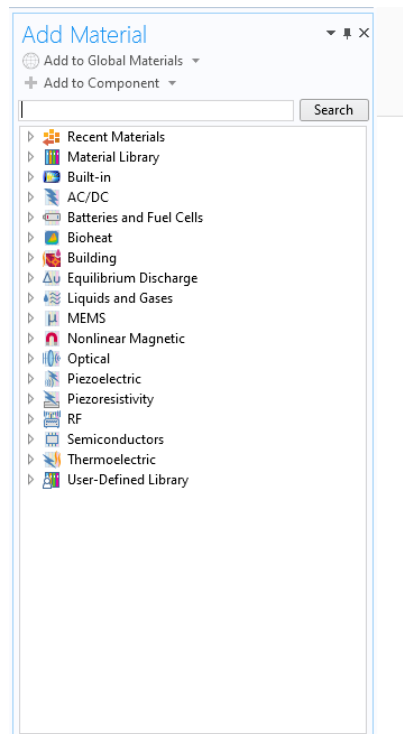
Add Material

Add to Global Materials

Add to Component

Search

Recent Materials
Material Library
Built-in
AC/DC
Batteries and Fuel Cells
Bioheat
Building
Equilibrium Discharge
Liquids and Gases
MEMS
Nonlinear Magnetic
Optical
Piezoelectric
Piezoresistivity
RF
Semiconductors
Thermoelectric
User-Defined Library